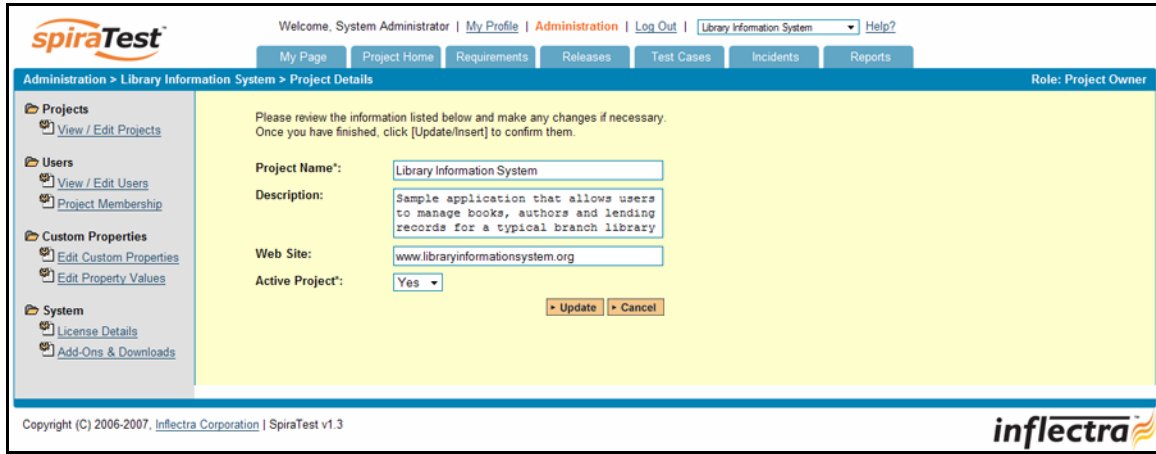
spiraTest™

Welcome, System Administrator | My Profile | Administration | Log Out | Library Information System | Help?

My Page | Project Home | Requirements | Releases | Test Cases | Incidents | Reports

Administration > Library Information System > Project Details

Role: Project Owner

Projects
View / Edit Projects

Users
View / Edit Users
Project Membership

Custom Properties
Edit Custom Properties
Edit Property Values

System
License Details
Add-Ons & Downloads

Please review the information listed below and make any changes if necessary. Once you have finished, click [Update/Insert] to confirm them.

Project Name*: Library Information System

Description: Sample application that allows users to manage books, authors and lending records for a typical branch library

Web Site: www.libraryinformationsystem.org

Active Project*: Yes

Update | Cancel

Copyright (C) 2006-2007, Inflectra Corporation | SpiraTest v1.3

inflectra